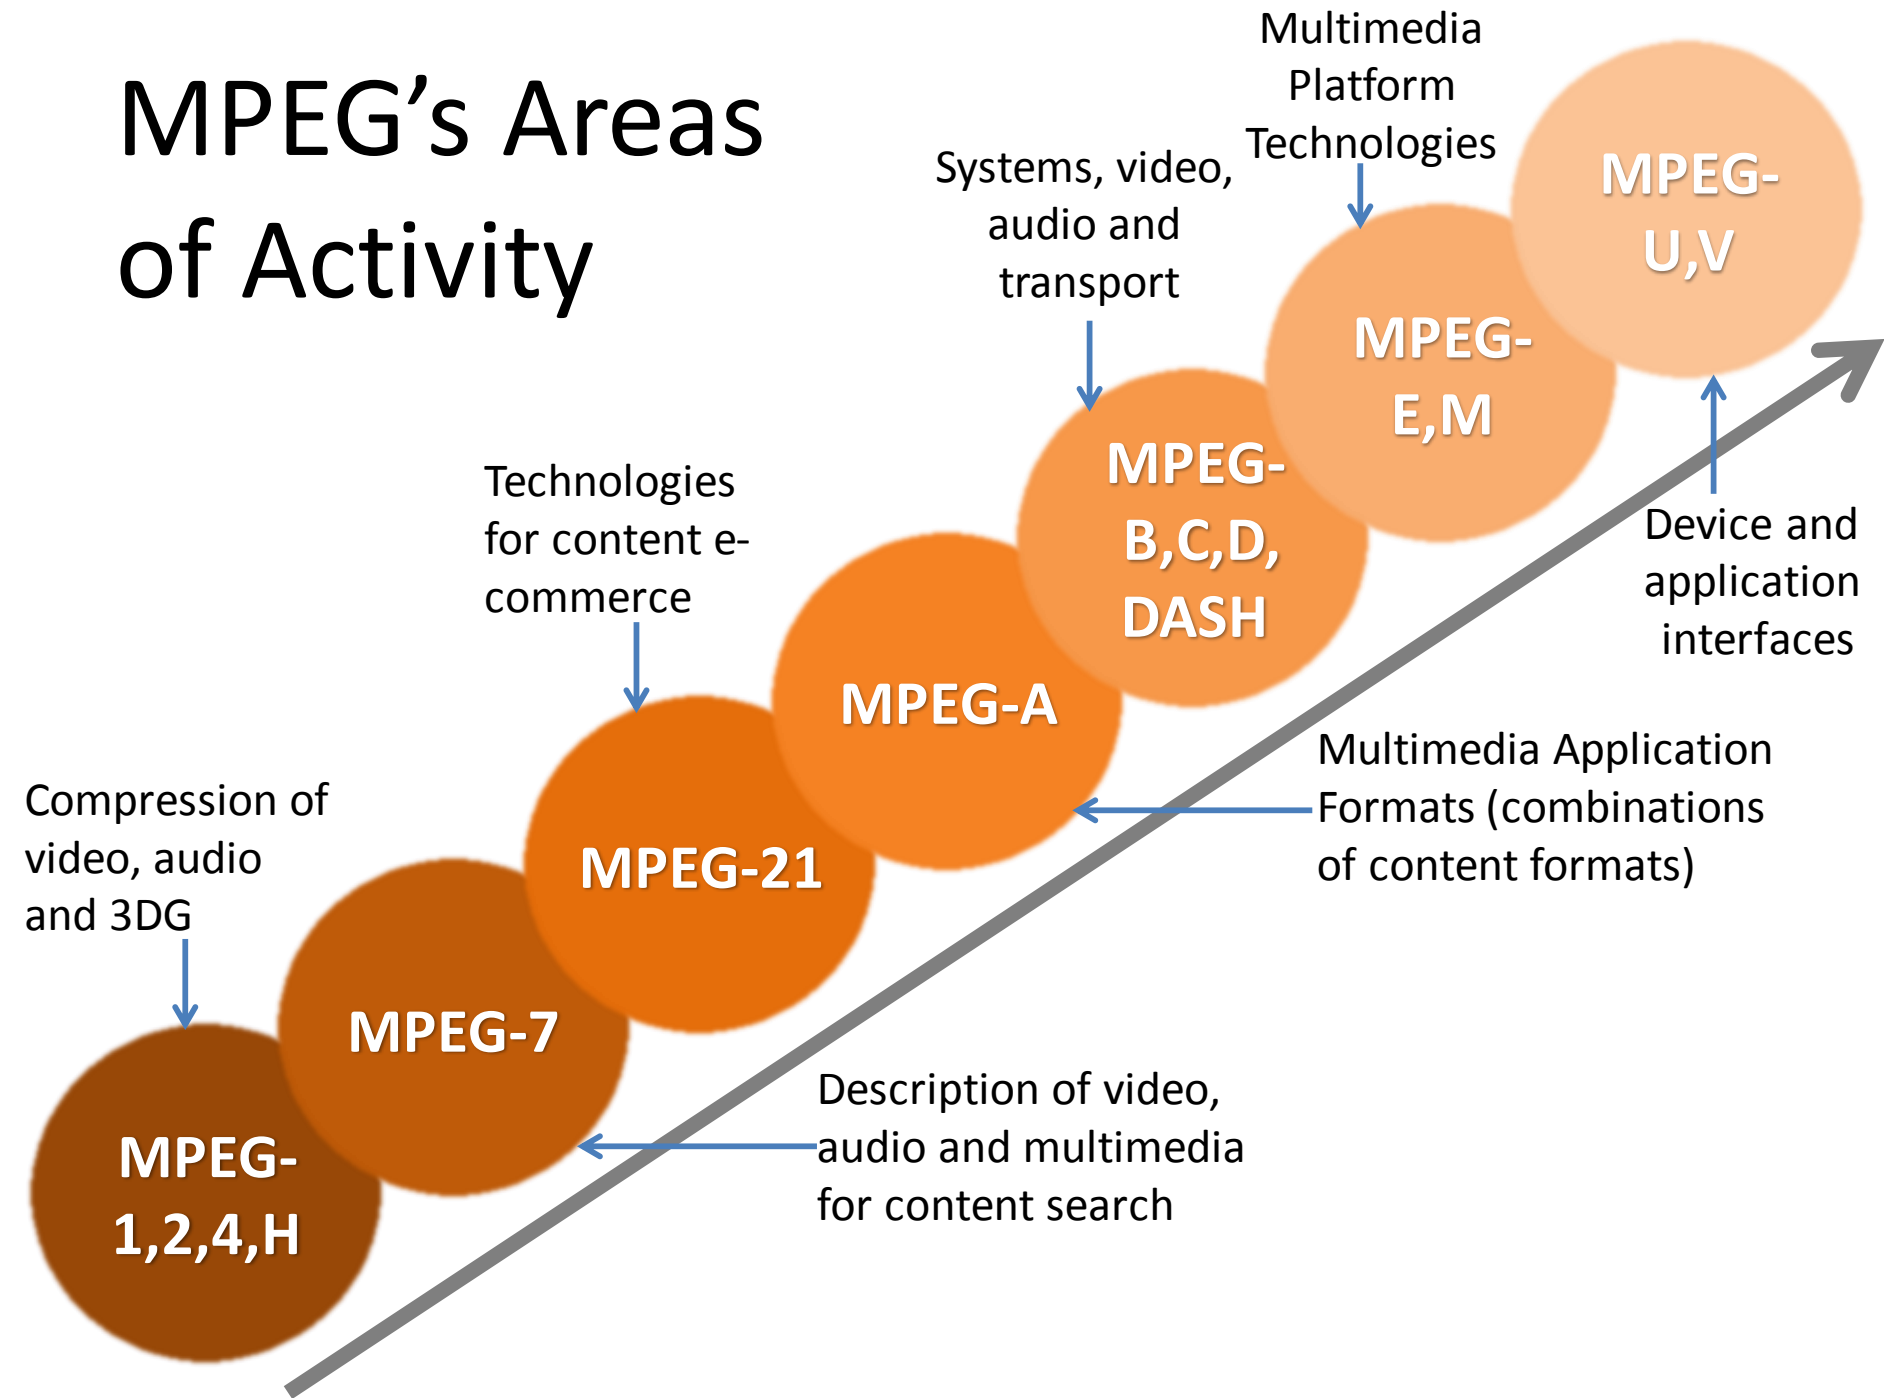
MPEG's Areas of Activity

Multimedia Platform Technologies

Systems, video, audio and transport

MPEG-U,V

MPEG-E,M

Technologies for content e-commerce

MPEG-B,C,D, DASH

Device and application interfaces

MPEG-A

Compression of video, audio and 3DG

MPEG-21

Multimedia Application Formats (combinations of content formats)

MPEG-7

MPEG-1,2,4,H

Description of video, audio and multimedia for content search